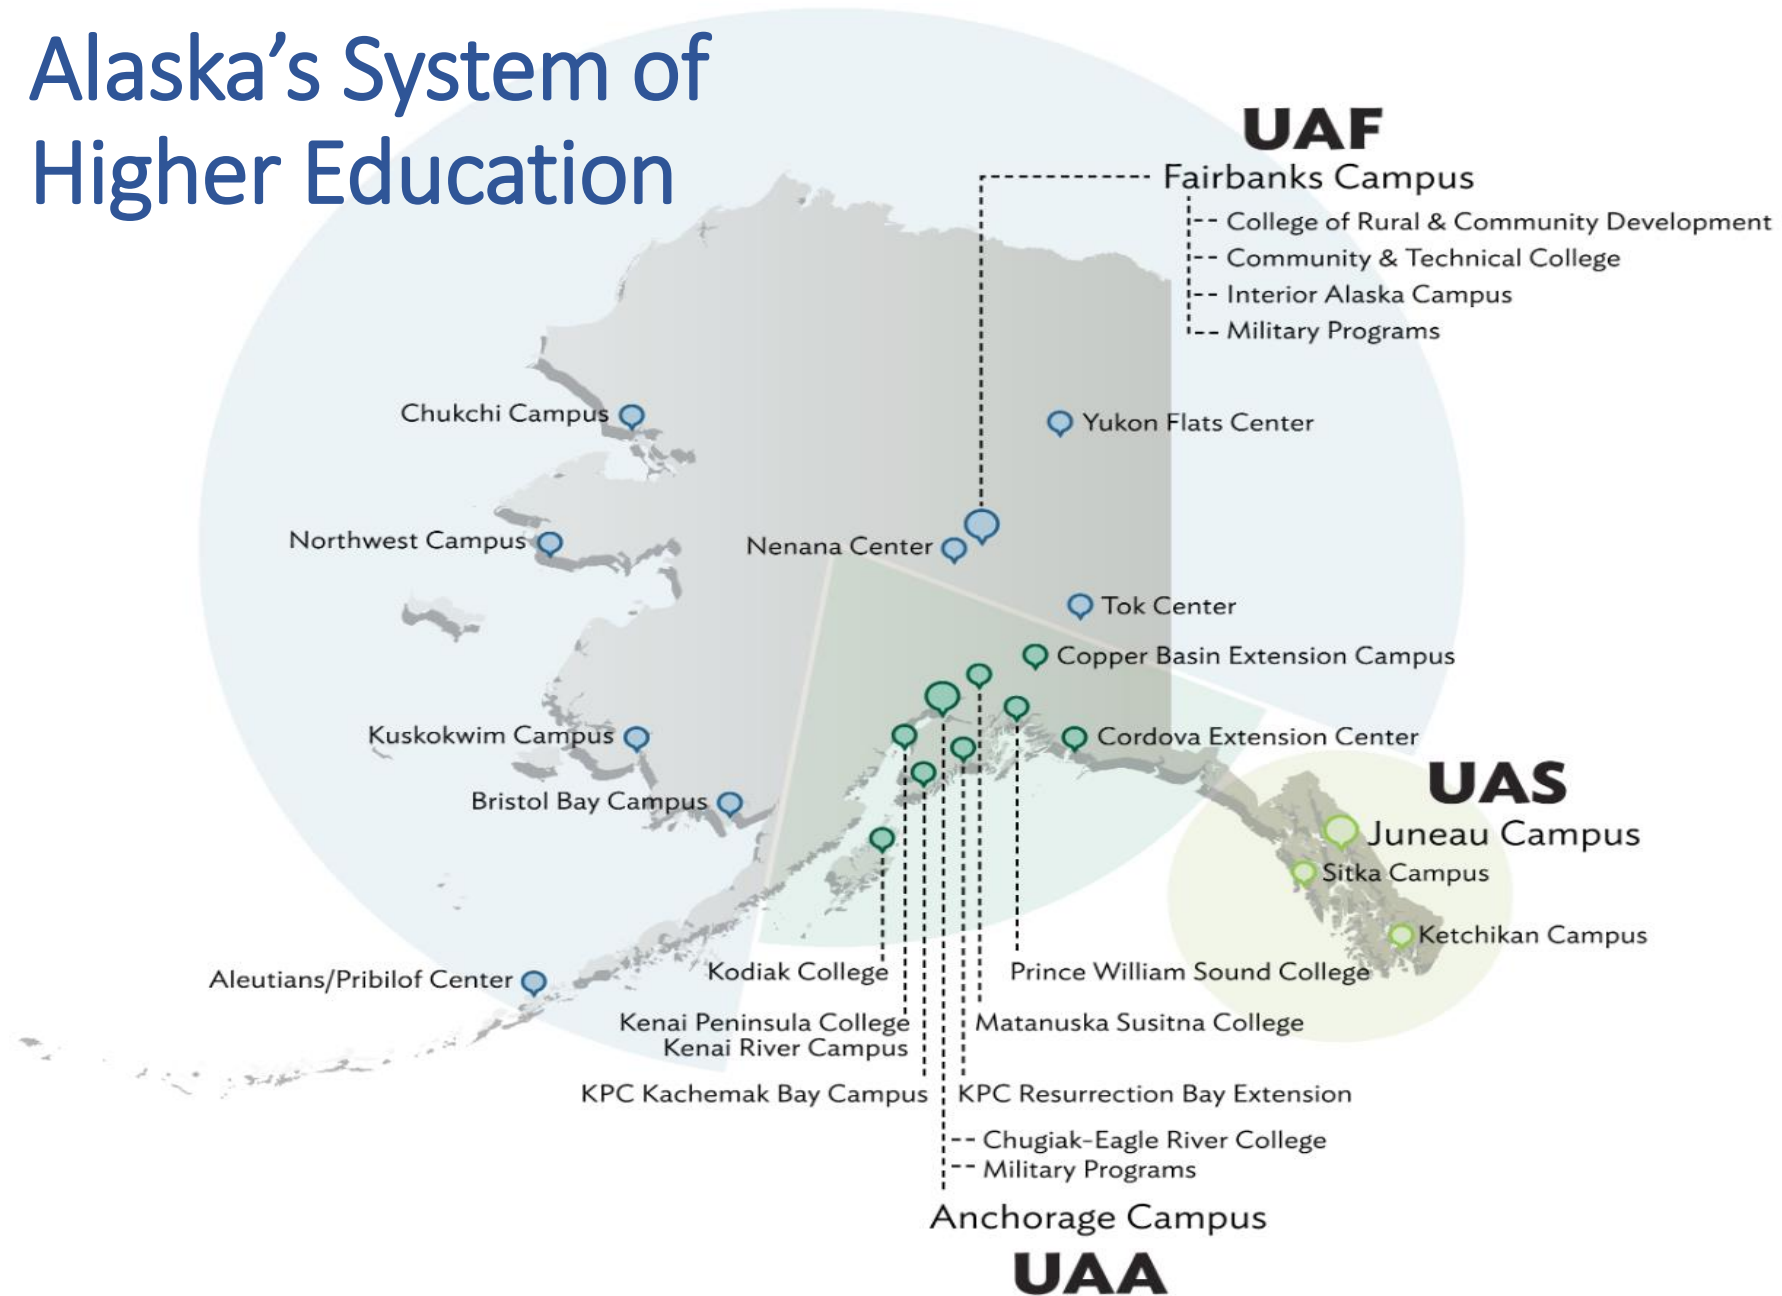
Alaska's System of Higher Education

UAF
Fairbanks Campus
College of Rural & Community Development
Community & Technical College
Interior Alaska Campus
Military Programs

Chukchi Campus
Yukon Flats Center
Northwest Campus
Nenana Center
Tok Center
Copper Basin Extension Campus
Kuskokwim Campus
Cordova Extension Center
Bristol Bay Campus

UAS
Juneau Campus
Sitka Campus
Ketchikan Campus

Aleutians/Pribilof Center
Kodiak College
Prince William Sound College
Kenai Peninsula College
Kenai River Campus
Matanuska Susitna College
KPC Kachemak Bay Campus
KPC Resurrection Bay Extension
Chugiak-Eagle River College
Military Programs
Anchorage Campus
UAA